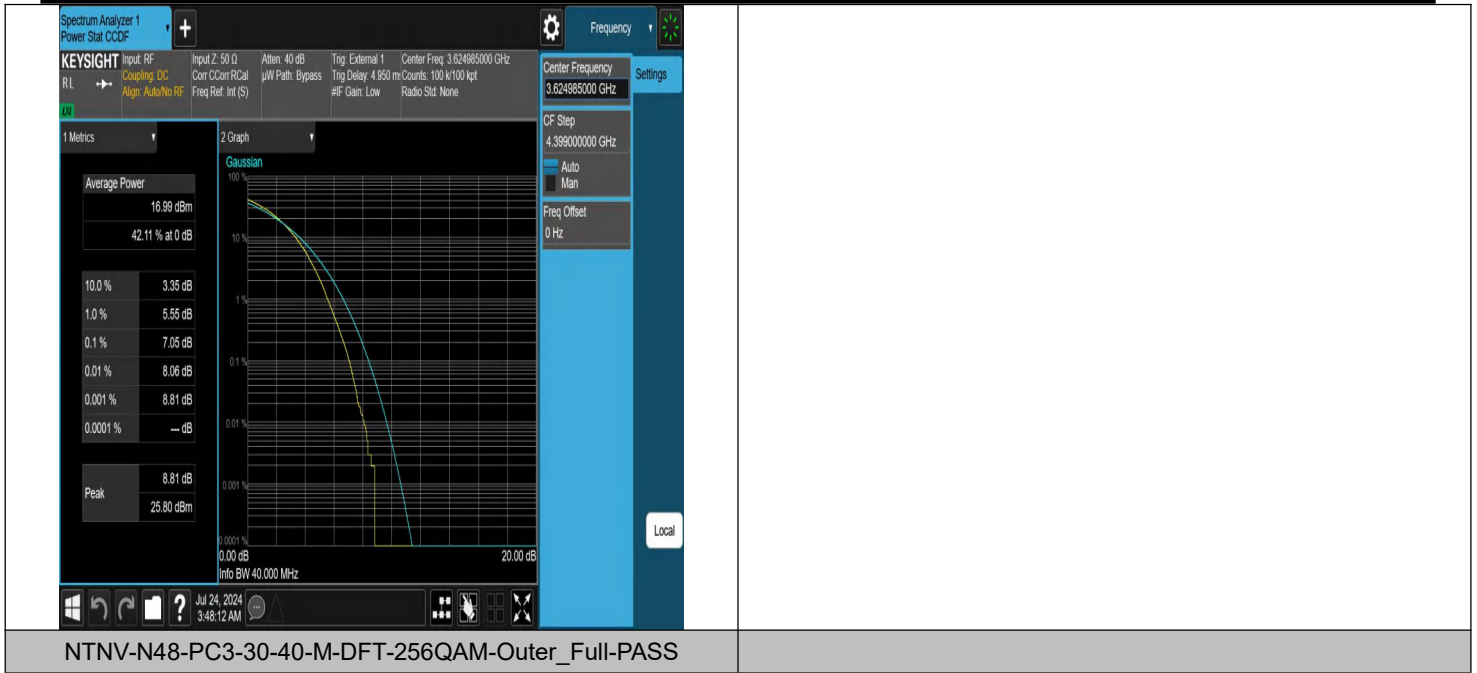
Spectrum Analyzer 1
Power Stat CCDF

Frequency

KEYSIGHT Input: RF
Coupling: DC
Align: Auto/No RF
RL
LXI

Input Z: 50 Ω
Corr CCorr RCal
Freq Ref: Int (S)

Atten: 40 dB
µW Path: Bypass

Trig: External 1
Trig Delay: 4.950 m
#IF Gain: Low

Center Freq: 3.624985000 GHz
Counts: 100 k/100 kpt
Radio Std: None

Center Frequency
3.624985000 GHz

Settings

CF Step
4.399000000 GHz
Auto
Man

Freq Offset
0 Hz

1 Metrics

| Average Power | |
|---|---|
| | 16.99 dBm |
| | 42.11 % at 0 dB |

| | |
|---|---|
| 10.0 % | 3.35 dB |
| 1.0 % | 5.55 dB |
| 0.1 % | 7.05 dB |
| 0.01 % | 8.06 dB |
| 0.001 % | 8.81 dB |
| 0.0001 % | --- dB |

| | |
|---|---|
| Peak | 8.81 dB |
| | 25.80 dBm |

2 Graph
Gaussian
100 %
10 %
1 %
0.1 %
0.01 %
0.001 %
0.0001 %
0.00 dB
20.00 dB
Info BW 40.000 MHz

Local

Jul 24, 2024
3:48:12 AM

NTNV-N48-PC3-30-40-M-DFT-256QAM-Outer_Full-PASS